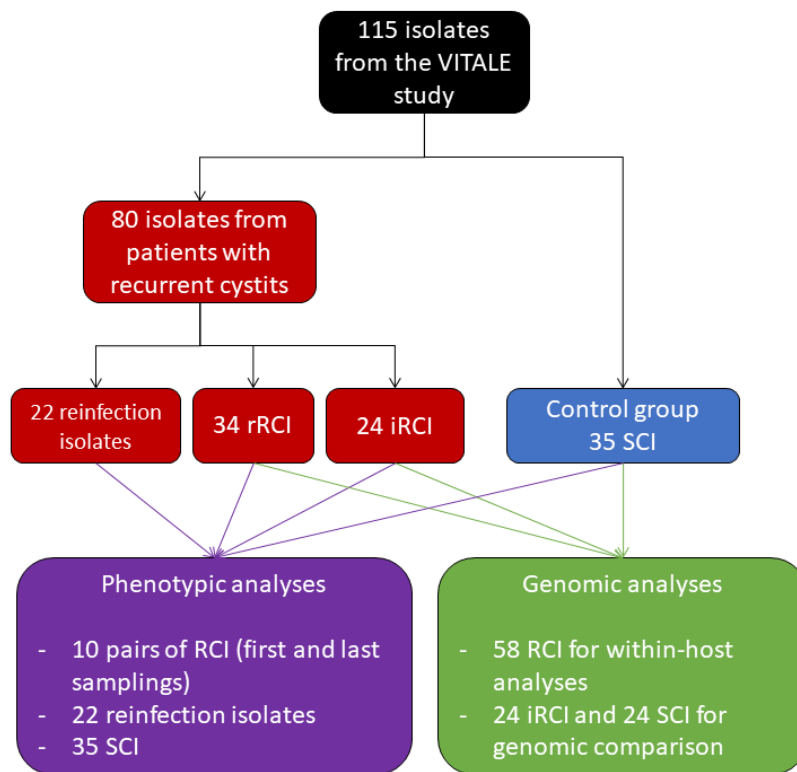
115 isolates from the VITALE study

80 isolates from patients with recurrent cystits

22 reinfection isolates

34 rRCI

24 iRCI

Control group 35 SCI

Phenotypic analyses

- 10 pairs of RCI (first and last samplings)
- 22 reinfection isolates
- 35 SCI

Genomic analyses

- 58 RCI for within-host analyses
- 24 iRCI and 24 SCI for genomic comparison